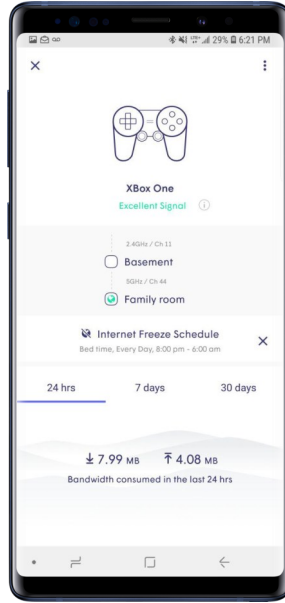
29% 6:21 PM

XBox One
Excellent Signal

2.4GHz / Ch 11
Basement
5GHz / Ch 44
Family room

Internet Freeze Schedule
Bed time, Every Day, 8:00 pm - 6:00 am

24 hrs
7 days
30 days

7.99 MB 4.08 MB
Bandwidth consumed in the last 24 hrs